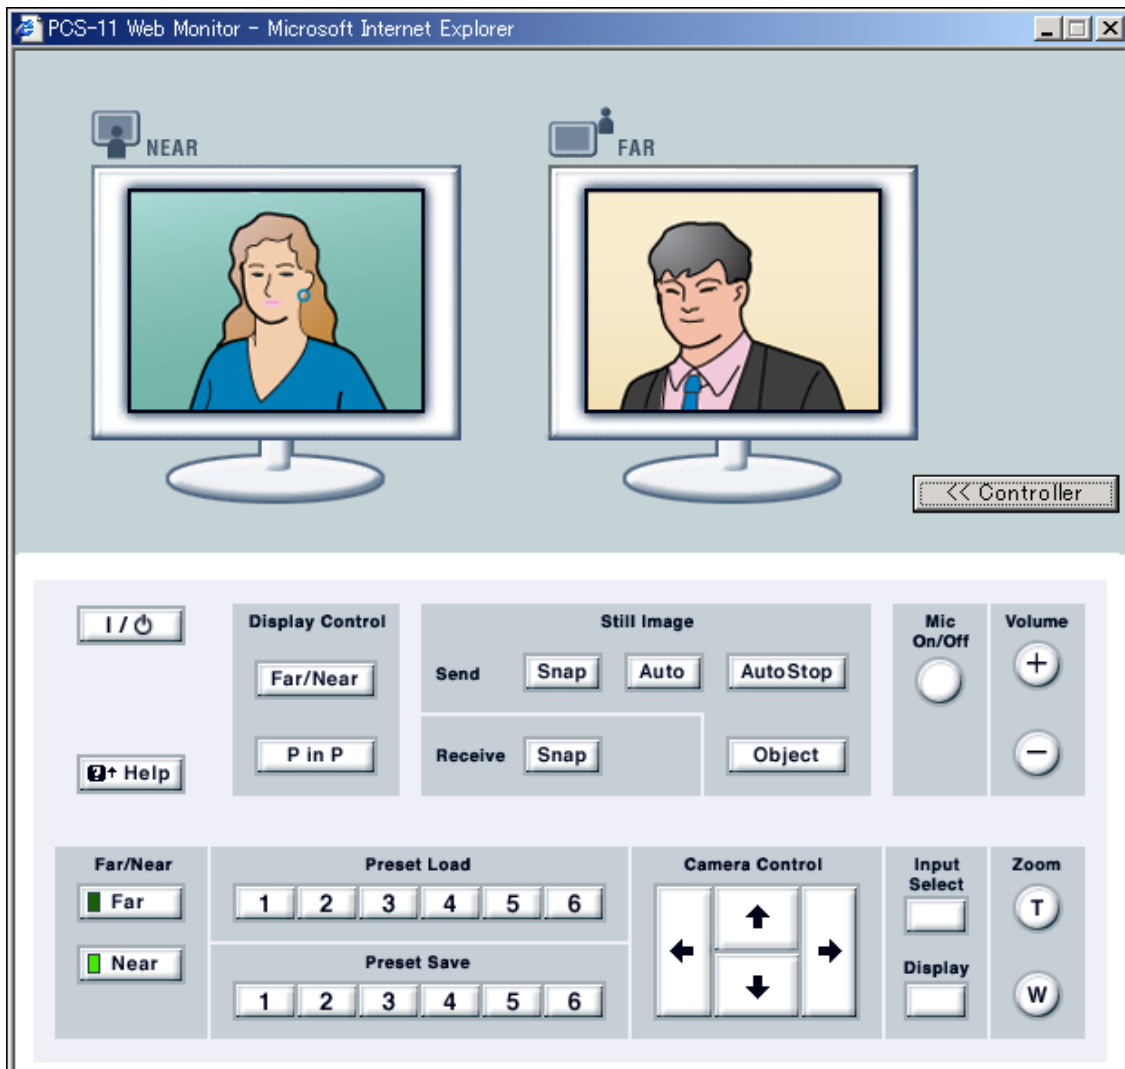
PCS-11 Web Monitor - Microsoft Internet Explorer

NEAR

FAR

<< Controller

I / ⏻

Display Control

Far/Near

P in P

Still Image

Send

Snap

Auto

AutoStop

Receive

Snap

Object

Mic On/Off

Volume

+

−

Help

Far/Near

Far

Near

Preset Load

1 2 3 4 5 6

Preset Save

1 2 3 4 5 6

Camera Control

Input Select

Display

Zoom

T

W